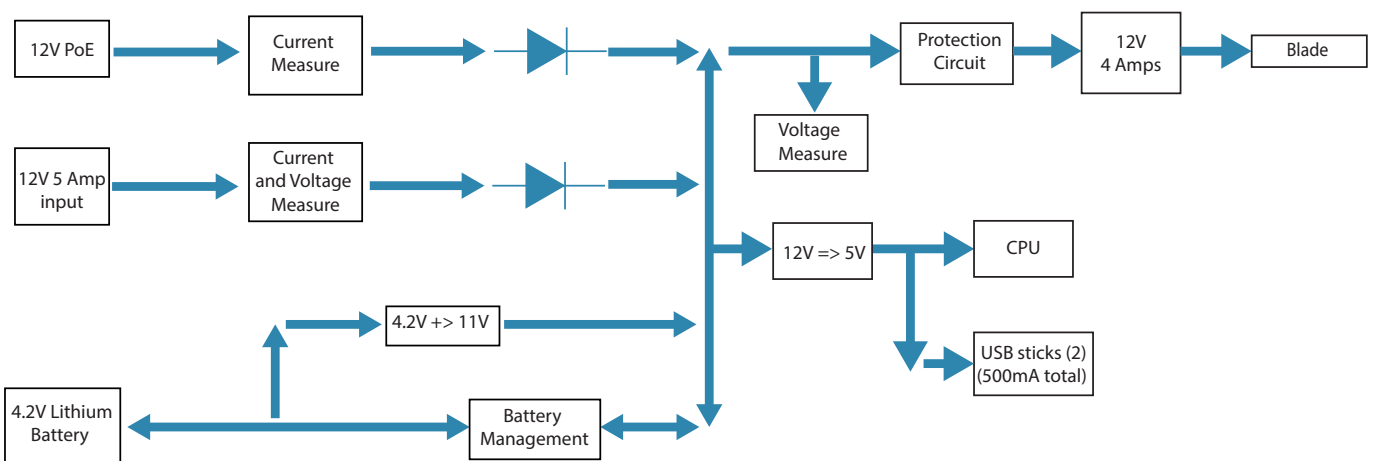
12V PoE

Current Measure

Protection Circuit

12V 4 Amps

Blade

Voltage Measure

12V 5 Amp input

Current and Voltage Measure

12V => 5V

CPU

4.2V +> 11V

USB sticks (2) (500mA total)

4.2V Lithium Battery

Battery Management